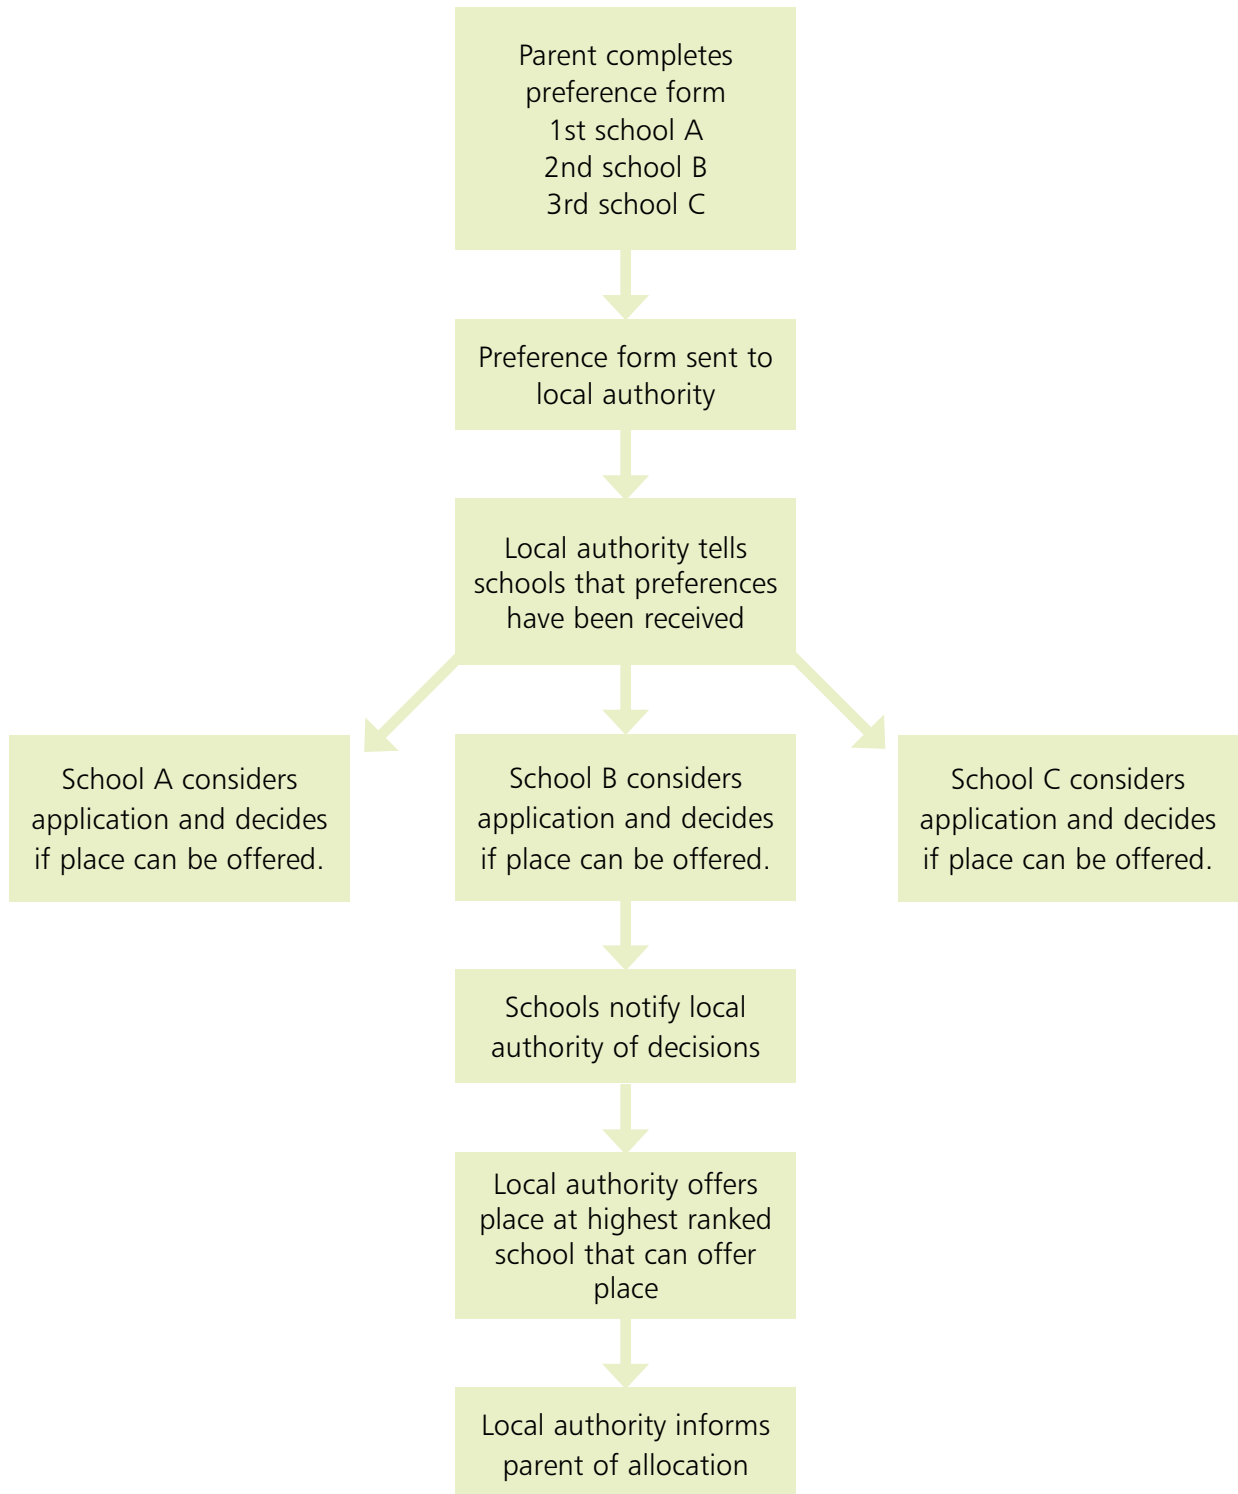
Parent completes preference form
1st school A
2nd school B
3rd school C

Preference form sent to local authority

Local authority tells schools that preferences have been received

School A considers application and decides if place can be offered.

School B considers application and decides if place can be offered.

School C considers application and decides if place can be offered.

Schools notify local authority of decisions

Local authority offers place at highest ranked school that can offer place

Local authority informs parent of allocation